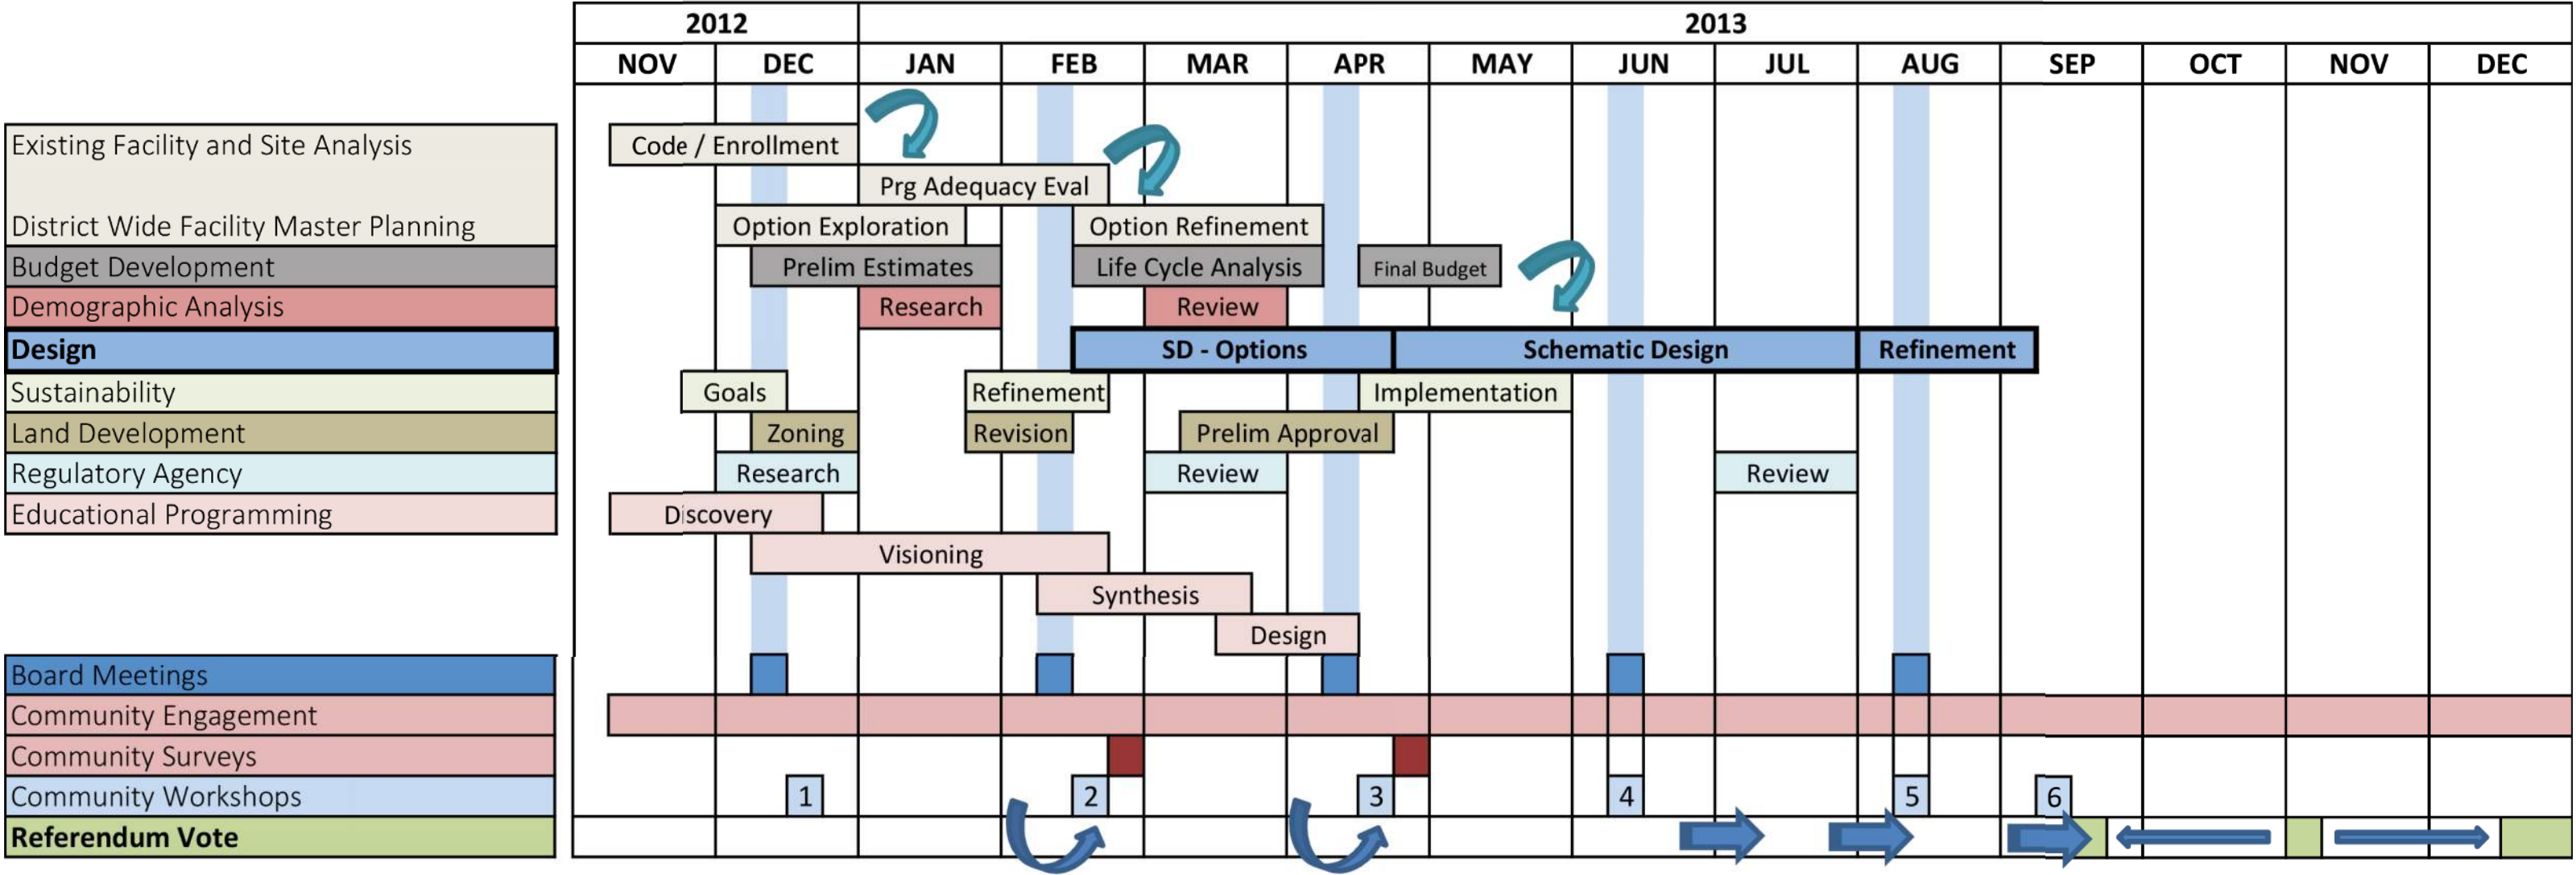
| | 2012 | | 2013 | | | | | | | | | | | |
|---|---|---|---|---|---|---|---|---|---|---|---|---|---|---|
| | NOV | DEC | JAN | FEB | MAR | APR | MAY | JUN | JUL | AUG | SEP | OCT | NOV | DEC |

Existing Facility and Site Analysis
District Wide Facility Master Planning
Budget Development
Demographic Analysis
Design
Sustainability
Land Development
Regulatory Agency
Educational Programming
Board Meetings
Community Engagement
Community Surveys
Community Workshops
Referendum Vote

Code / Enrollment
Prg Adequacy Eval
Option Exploration
Option Refinement
Prelim Estimates
Life Cycle Analysis
Final Budget
Research
Review
SD - Options
Schematic Design
Refinement
Goals
Refinement
Implementation
Zoning
Revision
Prelim Approval
Research
Review
Review
Discovery
Visioning
Synthesis
Design
1
2
3
4
5
6